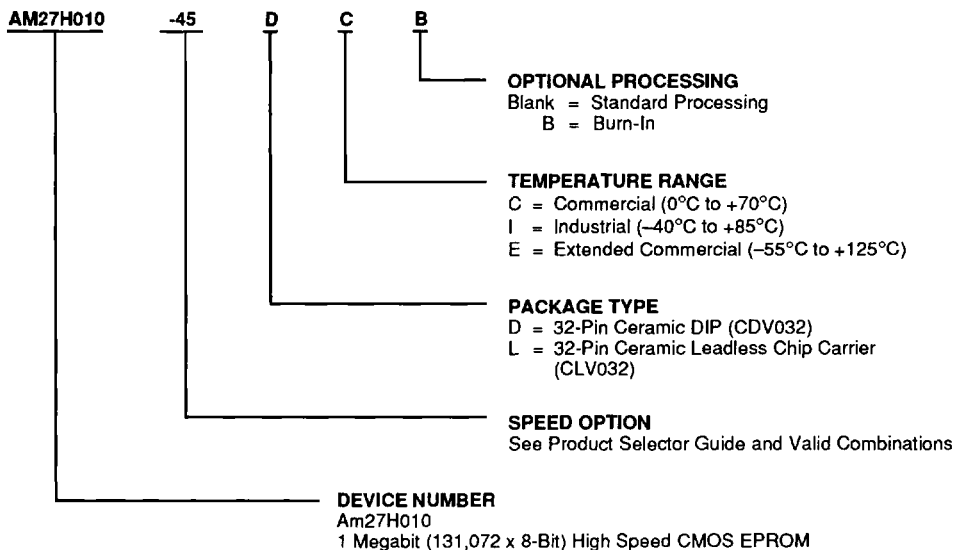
AM27H010 -45 D C B

OPTIONAL PROCESSING
Blank = Standard Processing
B = Burn-In

TEMPERATURE RANGE
C = Commercial (0°C to +70°C)
I = Industrial (–40°C to +85°C)
E = Extended Commercial (–55°C to +125°C)

PACKAGE TYPE
D = 32-Pin Ceramic DIP (CDV032)
L = 32-Pin Ceramic Leadless Chip Carrier (CLV032)

SPEED OPTION
See Product Selector Guide and Valid Combinations

DEVICE NUMBER
Am27H010
1 Megabit (131,072 x 8-Bit) High Speed CMOS EPROM